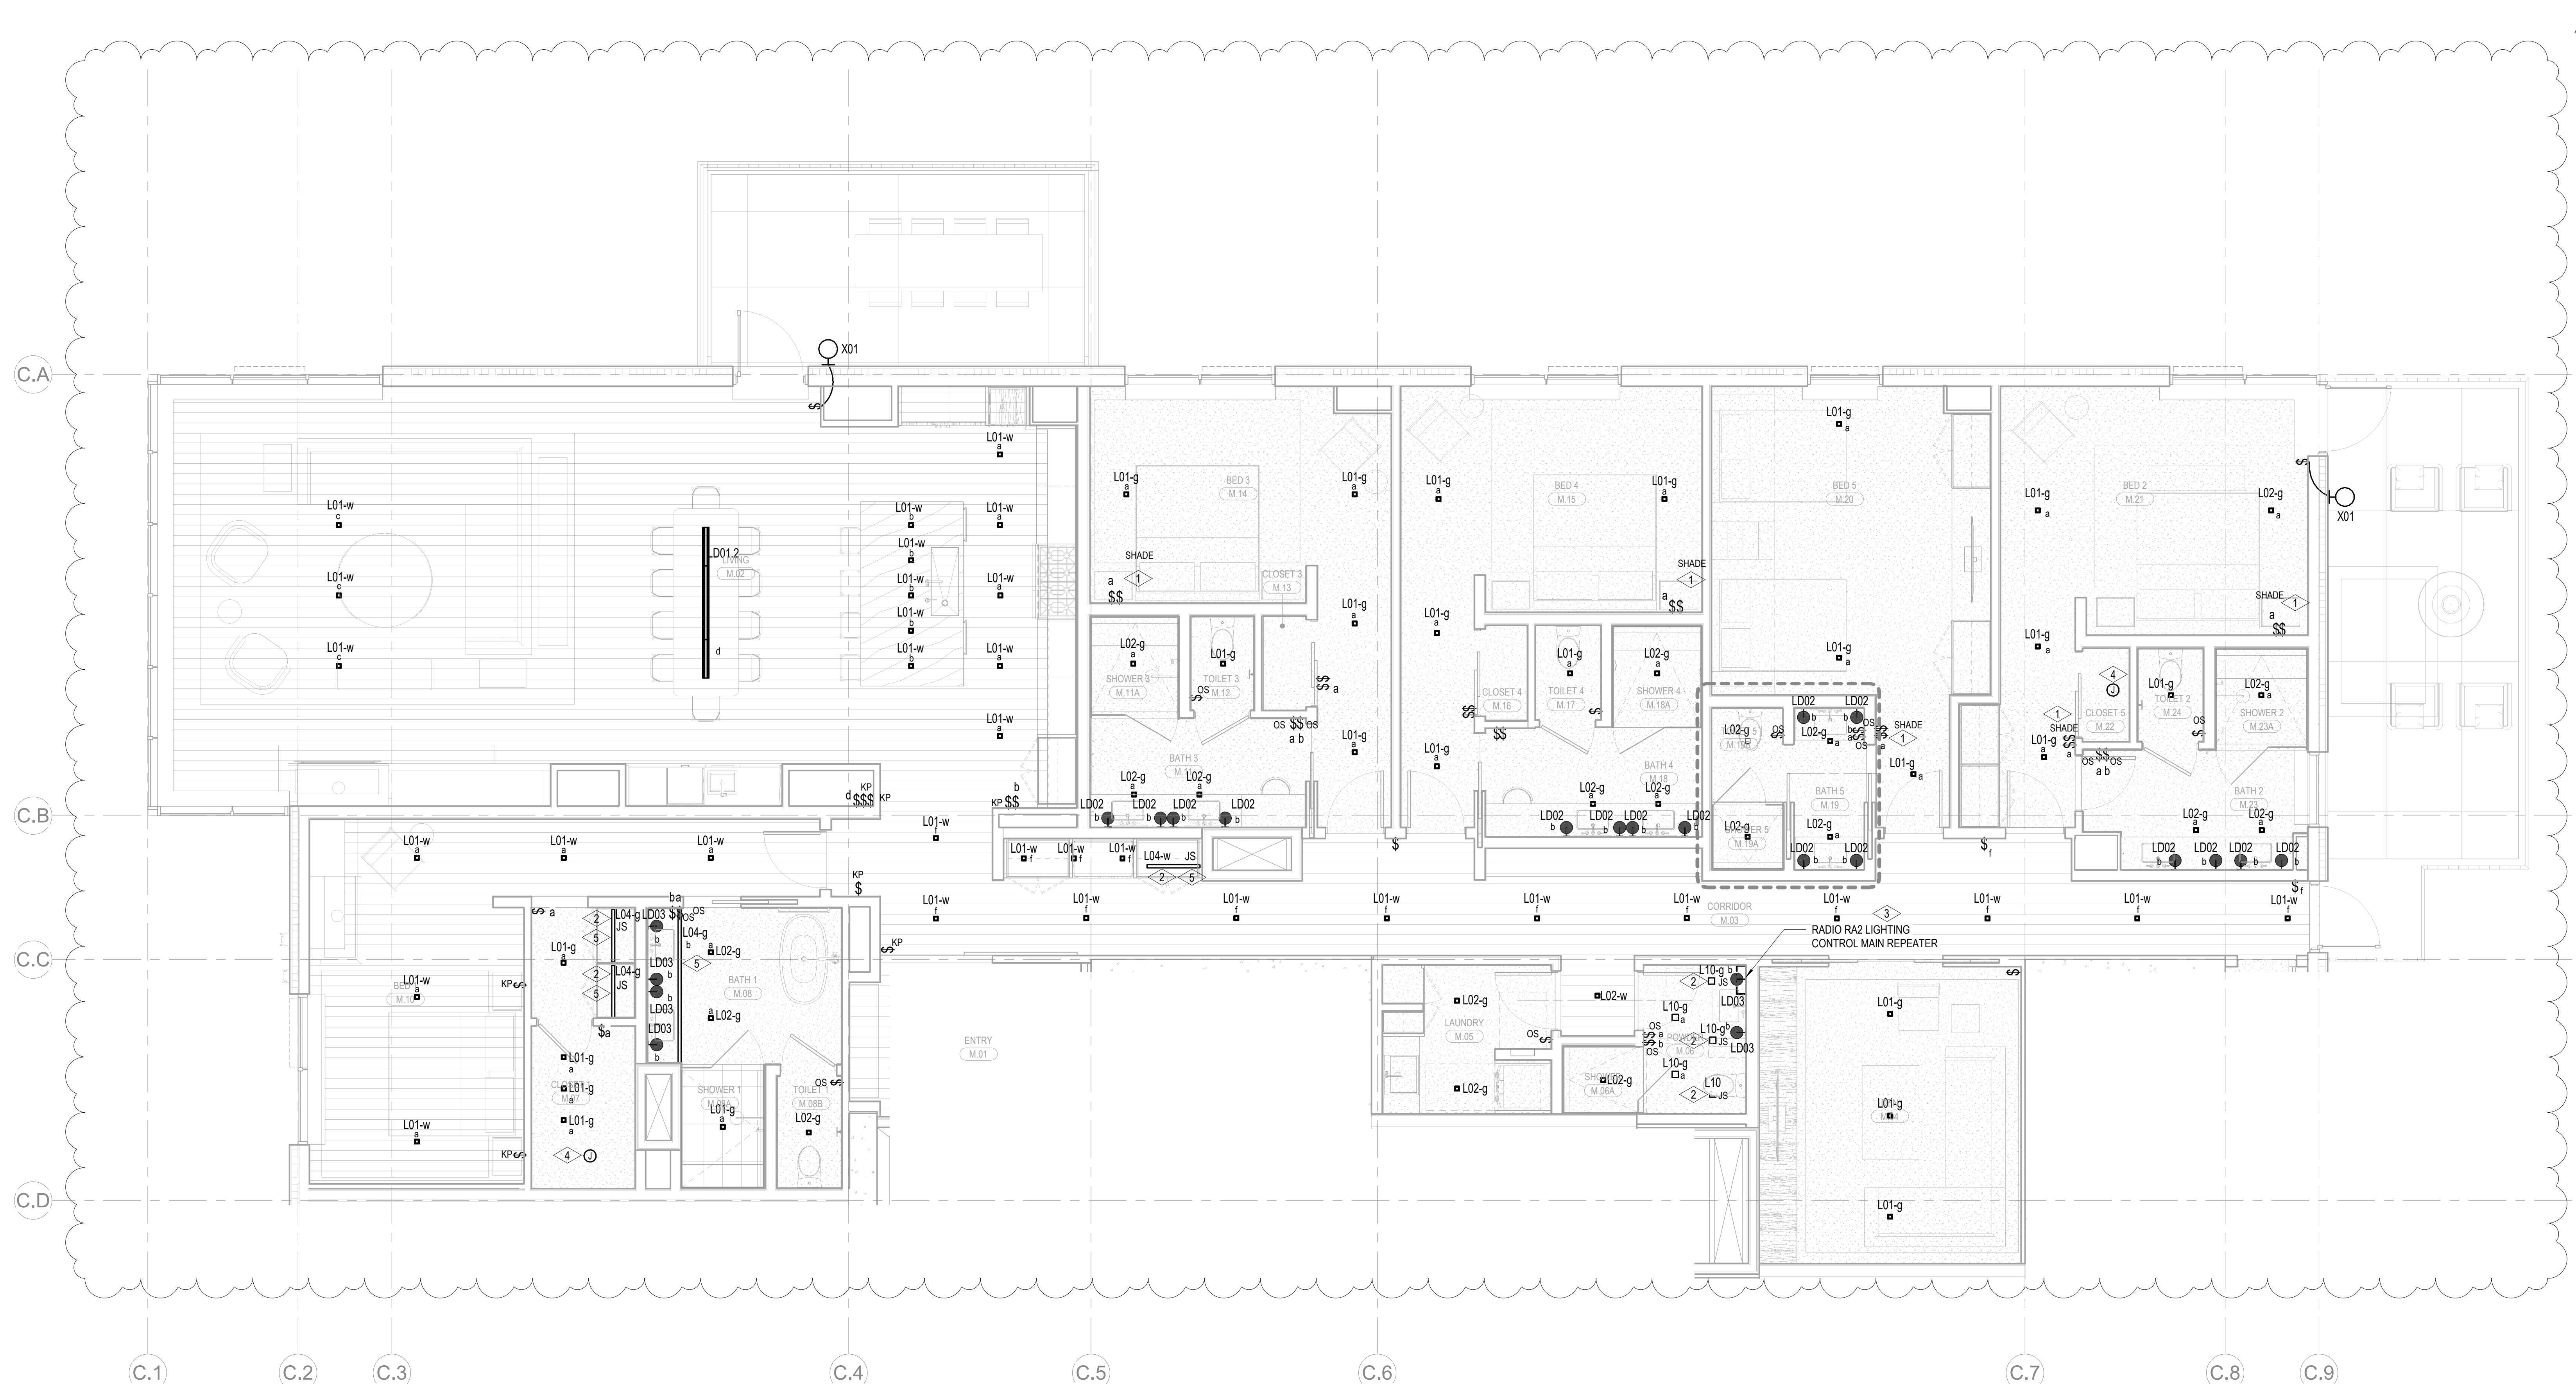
X01

C.A

L01-w a

L01-w c
L01-w c
L01-w c

LD01.2
LIVING M.02
d

L01-w b
L01-w b
L01-w b
L01-w b
L01-w b

L01-w a
L01-w a
L01-w a
L01-w a
L01-w a

BED 3 M.14
L01-g a
L01-g a
SHADE 1
a $$
CLOSET 3 M.13
L01-g a
L02-g a
SHOWER 3 M.11A
L01-g a
TOILET 3 M.12
OS
$$ a
OS $$ OS a b
L01-g a
BATH 3
L02-g a
L02-g a
LD02 b
LD02 b
LD02 b
LD02 b

BED 4 M.15
L01-g a
L01-g a
SHADE 1
a $$
L01-g a
L01-g a
CLOSET 4 M.16
TOILET 4 M.17
L01-g a
SHOWER 4 M.18A
L02-g a
$$
$$
BATH 4 M.18
L02-g a
L02-g a
LD02 b
LD02 b
LD02 b
LD02

L01-g a
BED 5 M.20
L01-g a
LD02 b
LD02 b
L02-g
L02-g a
OS
$$ a
OS
SHADE 1
BATH 5 M.19
L02-g
L02-g a
LD02 b
LD02 b
L01-g a

L01-g a
BED 2 M.21
L02-g a
X01
SHADE 1
a $$
L01-g a
4
CLOSET 5 M.22
L01-g a
TOILET 2 M.24
OS
L02-g a
SHOWER 2 M.23A
1 SHADE
L01-g a
OS $$ OS a b
BATH 2 M.23
L02-g a
L02-g a
LD02 b
LD02 b
LD02 b
LD02 b

C.B
KP d $$$ KP
KP $$
L01-w f
L01-w a
L01-w a
L01-w a
L01-w f
L01-w f
L01-w f
L04-w JS
2 5
KP $
$ f
$ f

L01-w f
L01-w f
L01-w f
L01-w f
L01-w f
L01-w f
L01-w f
L01-w f
L01-w f
L01-w f
CORRIDOR M.03
3

RADIO RA2 LIGHTING CONTROL MAIN REPEATER

C.C
$ a
L01-g a
2 5 L04-g JS
2 5 L04-g JS
LD03 b
LD03 b
LD03
LD03 b
ba $$ OS
L04-g a
5
L02-g
BATH 1 M.08
a L02-g
$a
KP $
L01-w a
KP $
L01-g a
L01-g a
L01-g a
L01-w a
KP $ 4
SHOWER 1 M.08A
L01-g a
TOILET 1 M.08B
L02-g a
OS $
ENTRY M.01

L02-g
LAUNDRY M.05
OS $
L02-g
L02-w
SHOWER M.06A
L02-g
L10-g b JS
2
L10-g a
LD03
OS
OS
POWDER M.06
2
L10-g b JS
LD03
L10-g a
L10
2 JS

L01-g a
L01-g a
L01-g a

C.D

C.1 C.2 C.3 C.4 C.5 C.6 C.7 C.8 C.9